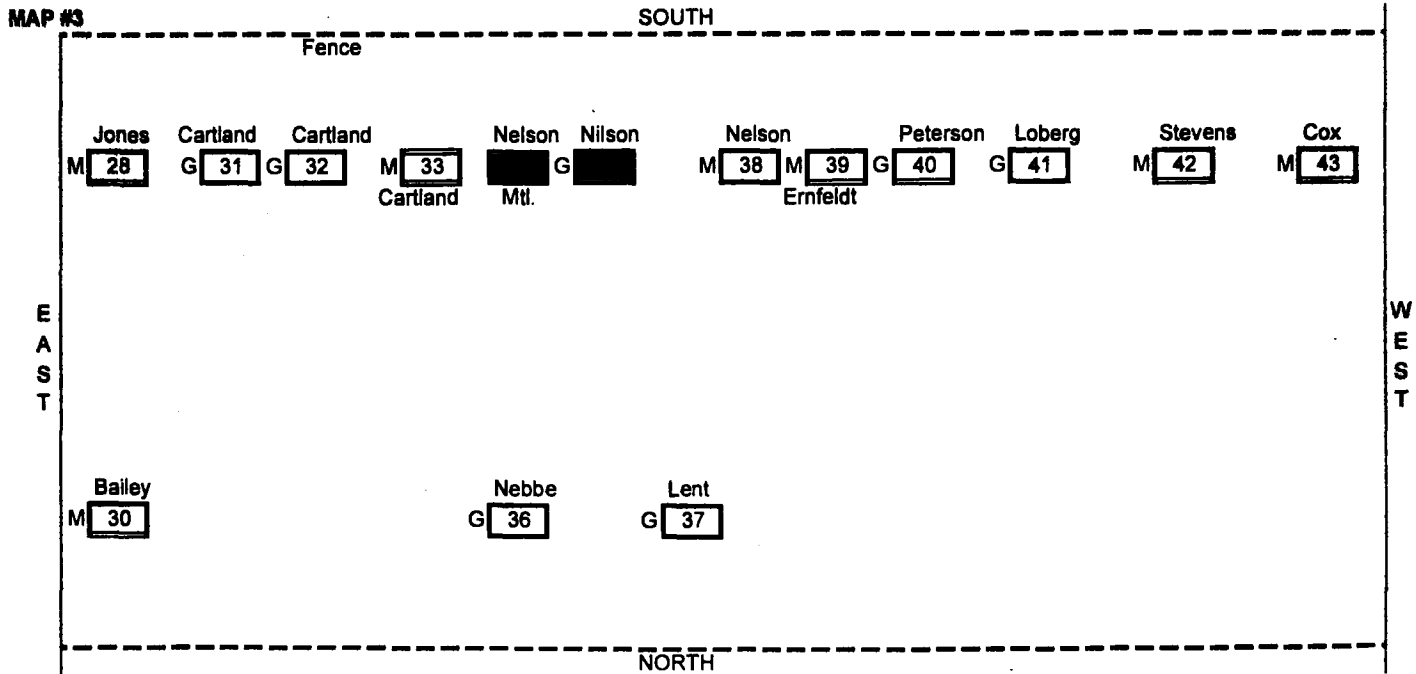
MAP #3

SOUTH

Fence

Jones M 28

Cartland G 31

Cartland G 32

M 33 Cartland

Nelson Mtl.

Nilson G

Nelson M 38

M 39 Ernfeldt

Peterson G 40

Loberg G 41

Stevens M 42

Cox M 43

E A S T

W E S T

Bailey M 30

Nebbe G 36

Lent G 37

NORTH